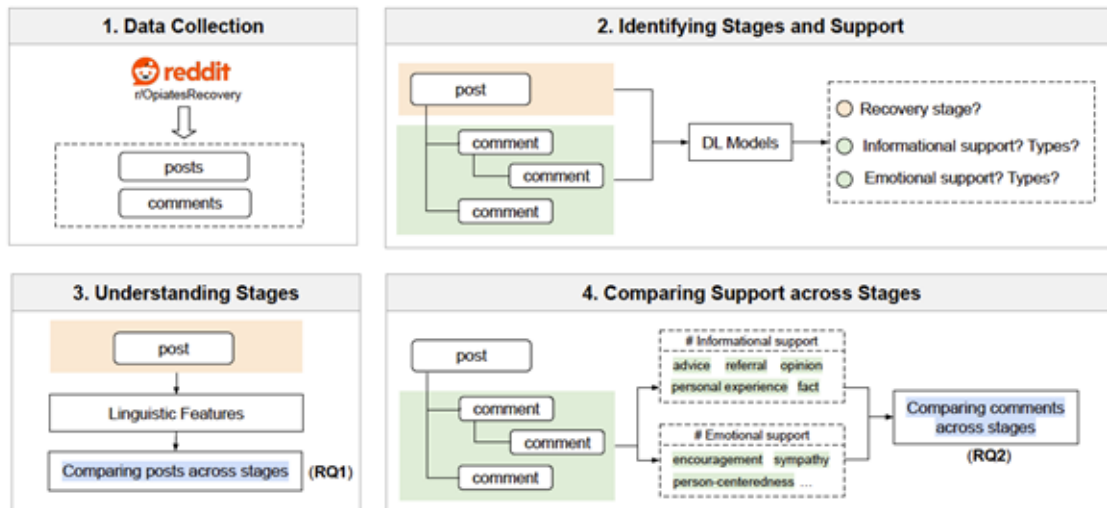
1. Data Collection

reddit
r/OpiatesRecovery

posts
comments

2. Identifying Stages and Support

post
comment
comment
comment

DL Models

Recovery stage?
Informational support? Types?
Emotional support? Types?

3. Understanding Stages

post
Linguistic Features
Comparing posts across stages (RQ1)

4. Comparing Support across Stages

post
comment
comment
comment

# Informational support
advice referral opinion
personal experience fact

# Emotional support
encouragement sympathy
person-centeredness ...

Comparing comments across stages
(RQ2)